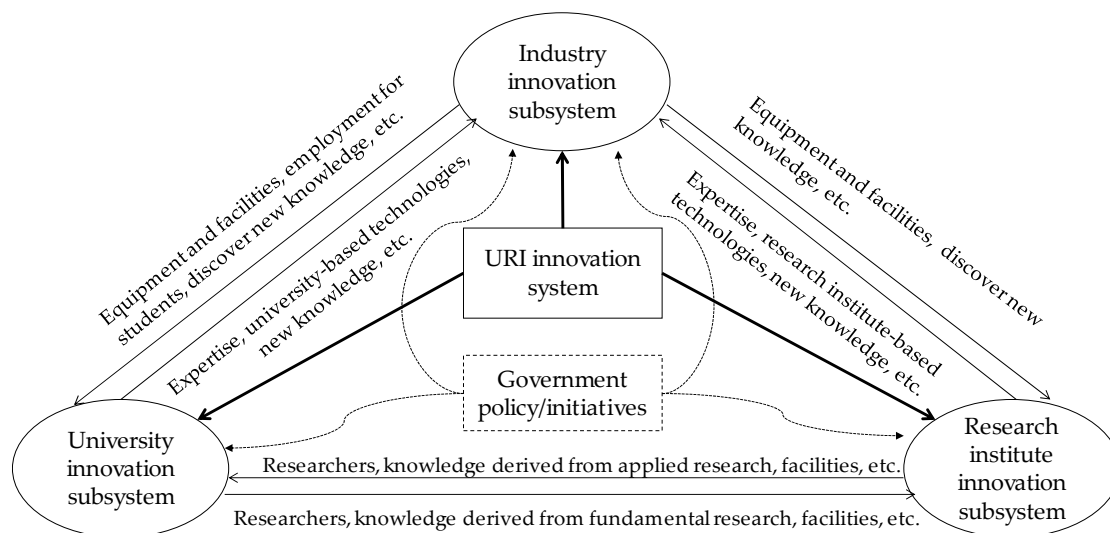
Industry innovation subsystem

Equipment and facilities, employment for students, discover new knowledge, etc.

Expertise, university-based technologies, new knowledge, etc.

Equipment and facilities, discover new knowledge, etc.

Expertise, research institute-based technologies, new knowledge, etc.

URI innovation system

Government policy/initiatives

University innovation subsystem

Research institute innovation subsystem

Researchers, knowledge derived from applied research, facilities, etc.

Researchers, knowledge derived from fundamental research, facilities, etc.